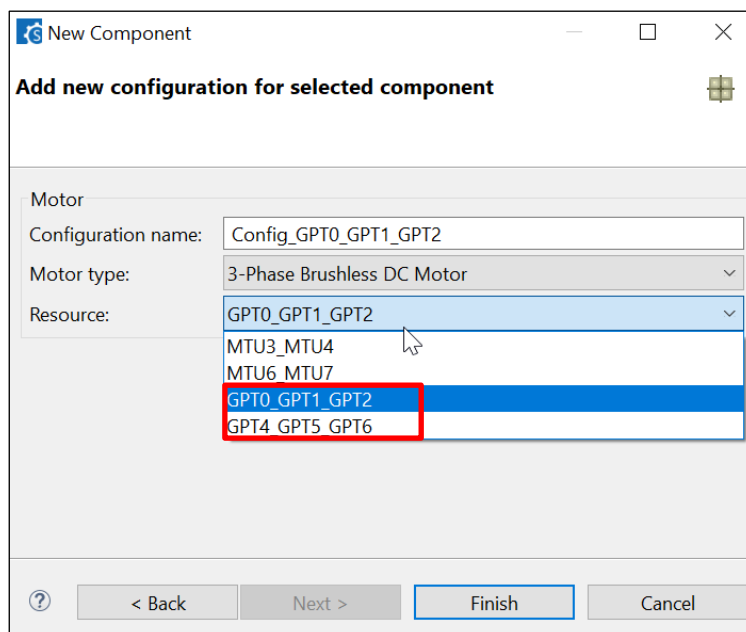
New Component

Add new configuration for selected component

Motor

Configuration name: Config_GPT0_GPT1_GPT2

Motor type: 3-Phase Brushless DC Motor

Resource: GPT0_GPT1_GPT2

MTU3_MTU4
MTU6_MTU7
GPT0_GPT1_GPT2
GPT4_GPT5_GPT6

?

< Back

Next >

Finish

Cancel